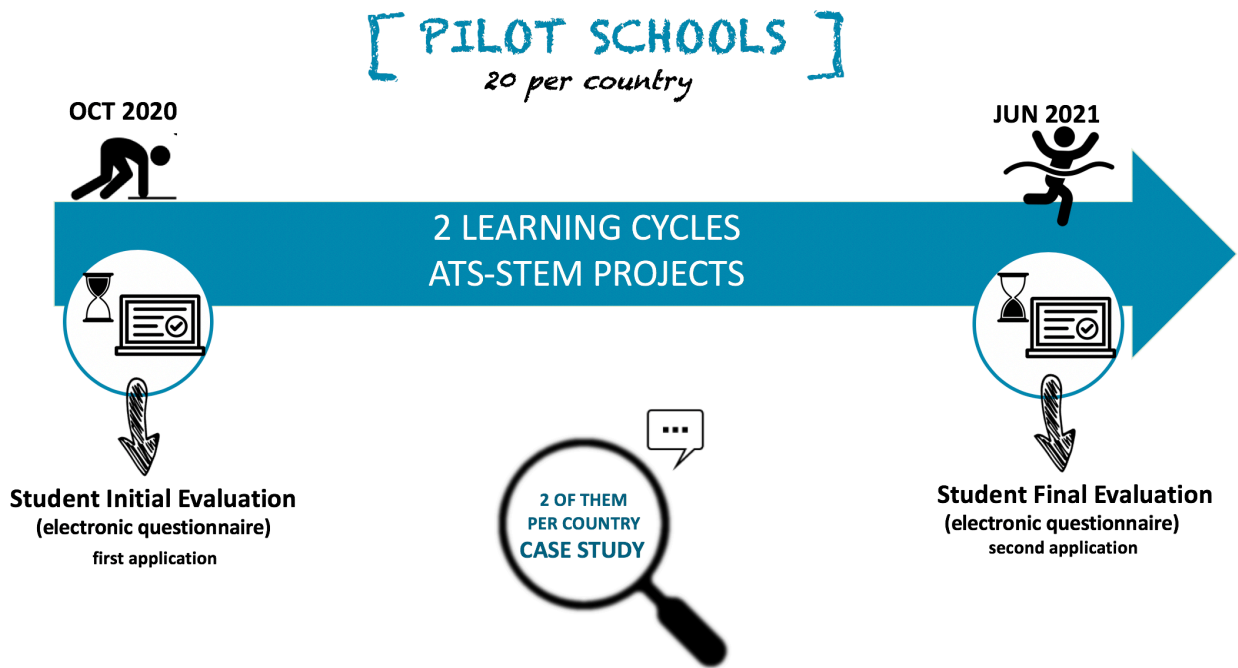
[ PILOT SCHOOLS ]
20 per country

OCT 2020

JUN 2021

2 LEARNING CYCLES
ATS-STEM PROJECTS

Student Initial Evaluation
(electronic questionnaire)
first application

2 OF THEM
PER COUNTRY
CASE STUDY

Student Final Evaluation
(electronic questionnaire)
second application